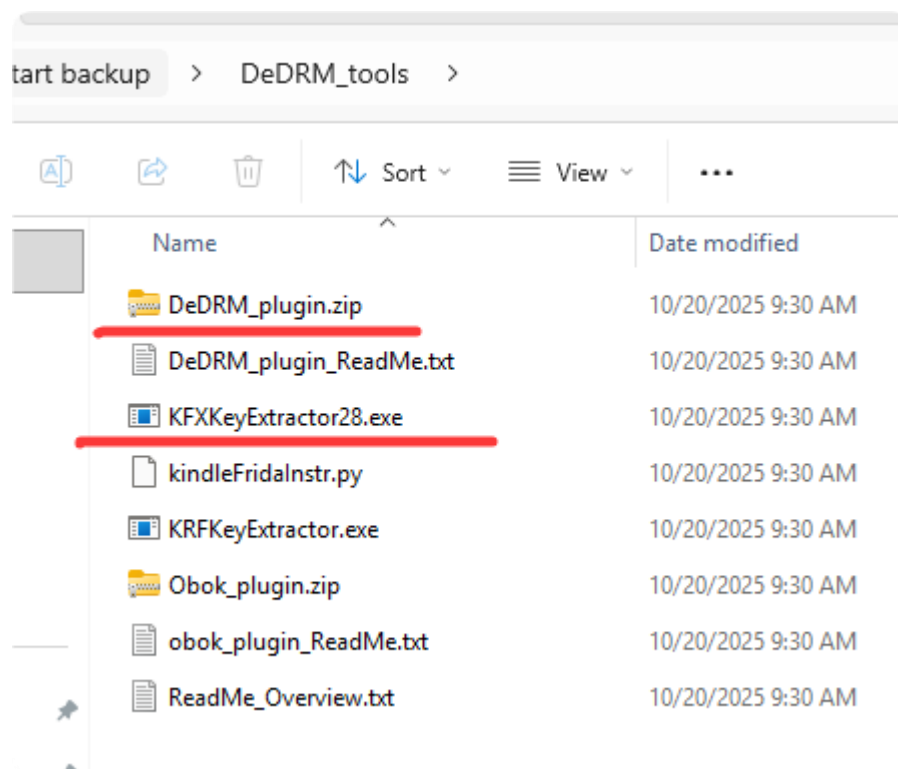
tart backup > DeDRM_tools >

Sort View ...

| Name | Date modified |
|---|---|
| DeDRM_plugin.zip | 10/20/2025 9:30 AM |
| DeDRM_plugin_ReadMe.txt | 10/20/2025 9:30 AM |
| KFXKeyExtractor28.exe | 10/20/2025 9:30 AM |
| kindleFridaInstr.py | 10/20/2025 9:30 AM |
| KRFKeyExtractor.exe | 10/20/2025 9:30 AM |
| Obok_plugin.zip | 10/20/2025 9:30 AM |
| obok_plugin_ReadMe.txt | 10/20/2025 9:30 AM |
| ReadMe_Overview.txt | 10/20/2025 9:30 AM |